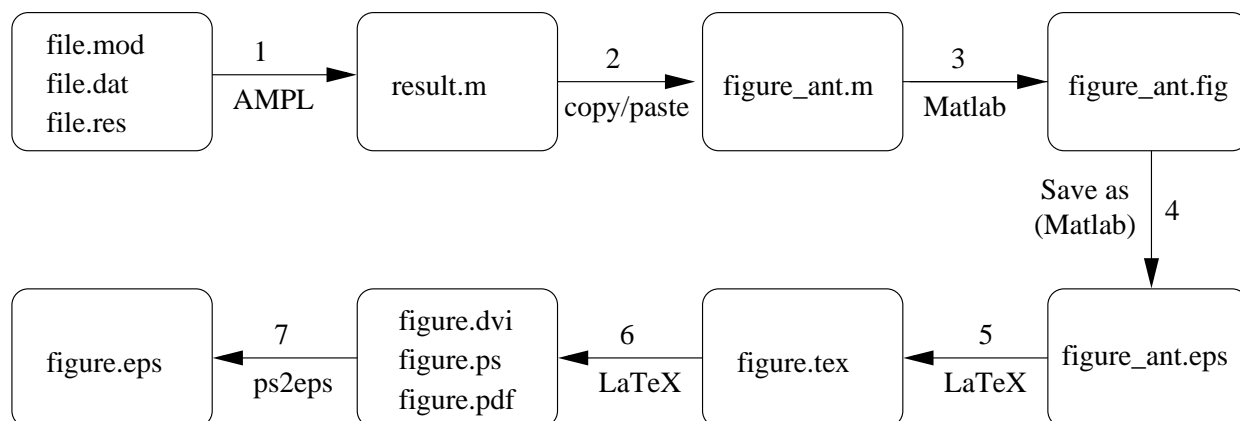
file.mod
file.dat
file.res

1
AMPL

result.m

2
copy/paste

figure_ant.m

3
Matlab

figure_ant.fig

Save as
(Matlab)
4

figure_ant.eps

5
LaTeX

figure.tex

6
LaTeX

figure.dvi
figure.ps
figure.pdf

7
ps2eps

figure.eps